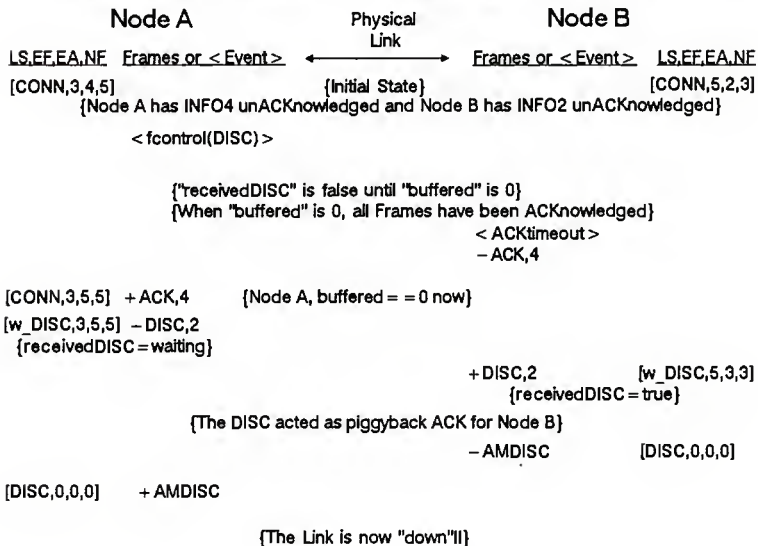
Node A    Physical Link    Node B

LS,EF,EA,NF   Frames or < Event >        Frames or < Event >   LS,EF,EA,NF

[CONN,3,4,5]        {Initial State}        [CONN,5,2,3]

{Node A has INFO4 unACKnowledged and Node B has INFO2 unACKnowledged}

< fcontrol(DISC) >

{"receivedDISC" is false until "buffered" is 0}
{When "buffered" is 0, all Frames have been ACKnowledged}

< ACKtimeout >
– ACK,4

[CONN,3,5,5]   + ACK,4   {Node A, buffered = = 0 now}

[w_DISC,3,5,5]   – DISC,2
{receivedDISC = waiting}

+ DISC,2   [w_DISC,5,3,3]
{receivedDISC = true}

{The DISC acted as piggyback ACK for Node B}

– AMDISC   [DISC,0,0,0]

[DISC,0,0,0]   + AMDISC

{The Link is now "down"!!}